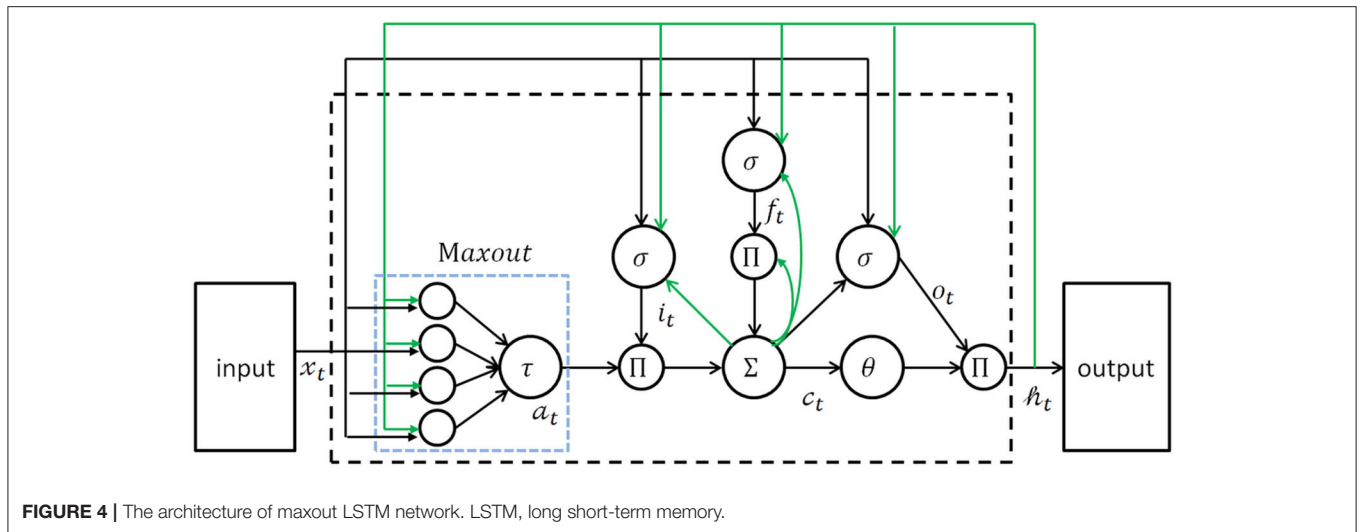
Maxout

$\sigma$

$f_t$

$\sigma$

$\Pi$

$\sigma$

$i_t$

$o_t$

input

$x_t$

$\tau$

$a_t$

$\Pi$

$\Sigma$

$c_t$

$\theta$

$\Pi$

$h_t$

output

**FIGURE 4 |** The architecture of maxout LSTM network. LSTM, long short-term memory.